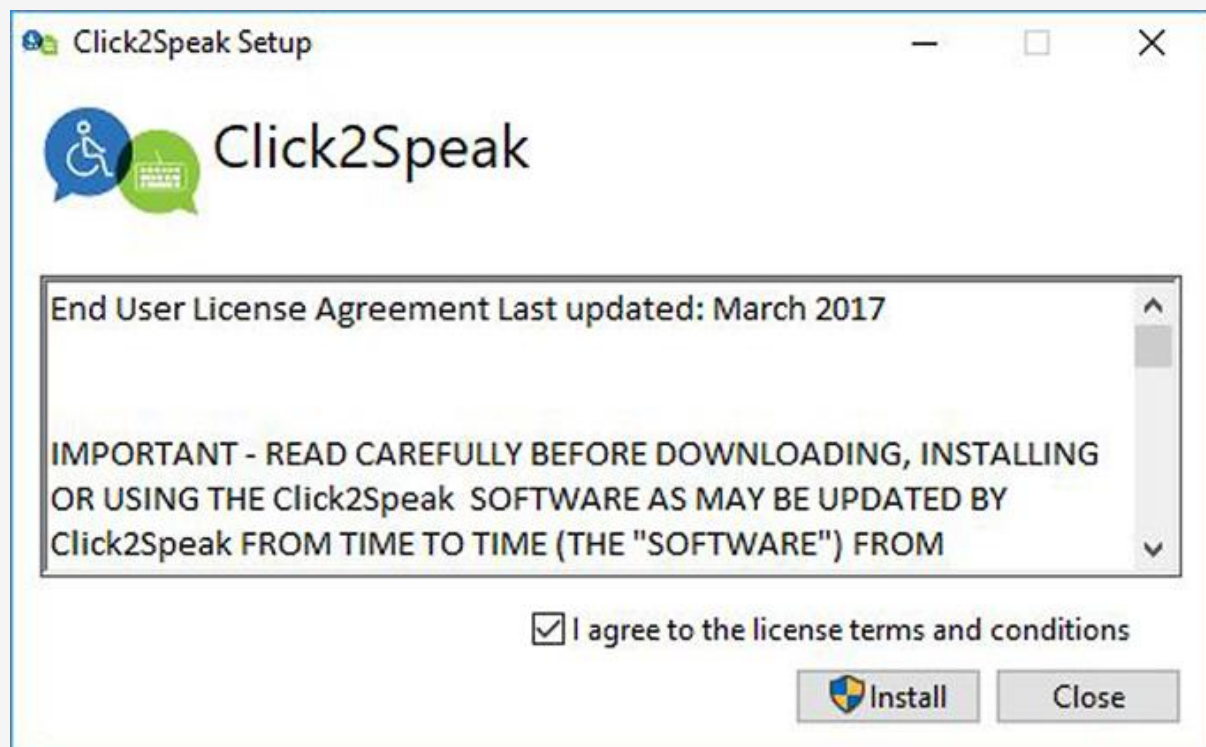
Click2Speak Setup

Click2Speak

End User License Agreement Last updated: March 2017

IMPORTANT - READ CAREFULLY BEFORE DOWNLOADING, INSTALLING OR USING THE Click2Speak SOFTWARE AS MAY BE UPDATED BY Click2Speak FROM TIME TO TIME (THE "SOFTWARE") FROM

I agree to the license terms and conditions

Install

Close